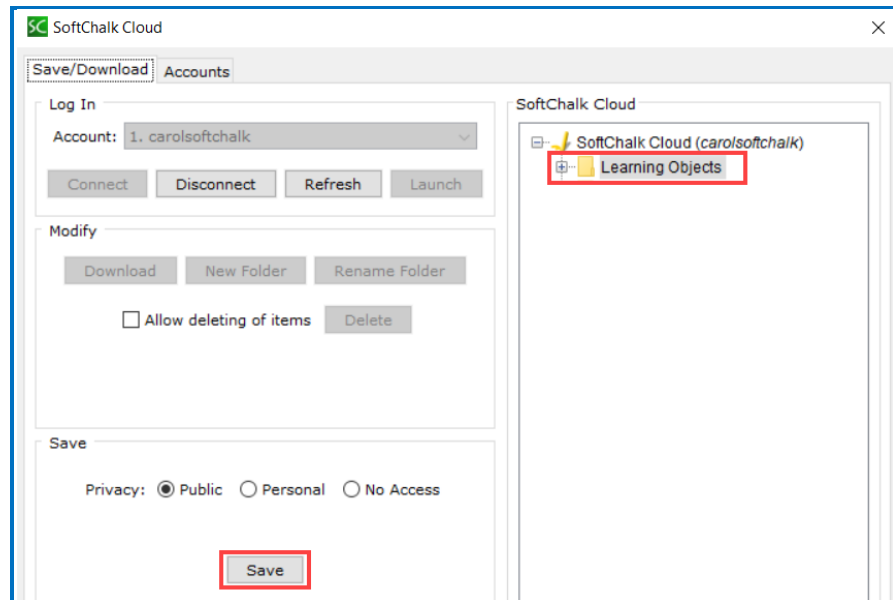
SC SoftChalk Cloud

Save/Download Accounts

Log In

Account: 1. carolsoftchalk

Connect Disconnect Refresh Launch

Modify

Download New Folder Rename Folder

Allow deleting of items Delete

Save

Privacy: Public Personal No Access

Save

SoftChalk Cloud

SoftChalk Cloud (*carolsoftchalk*)

Learning Objects